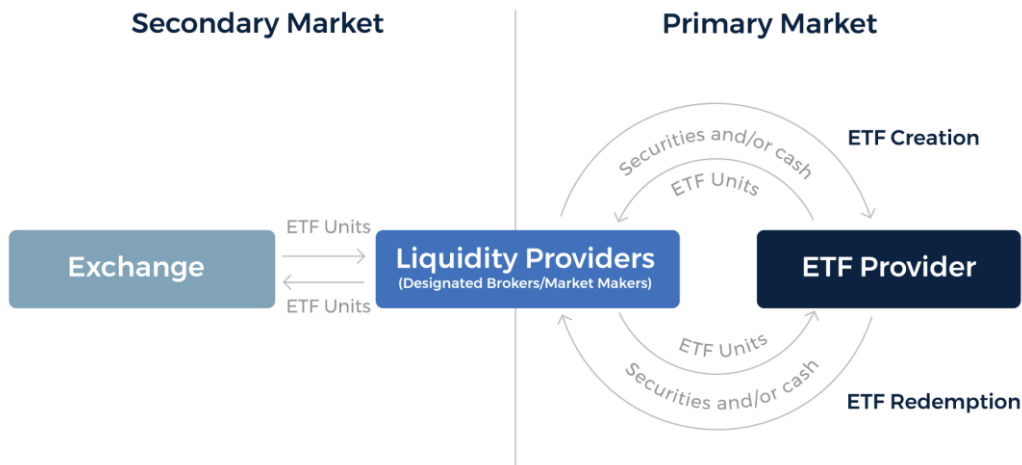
Secondary Market

Primary Market

ETF Creation

Securities and/or cash

ETF Units

ETF Units

Exchange

Liquidity Providers
(Designated Brokers/Market Makers)

ETF Provider

ETF Units

ETF Units

Securities and/or cash

ETF Redemption